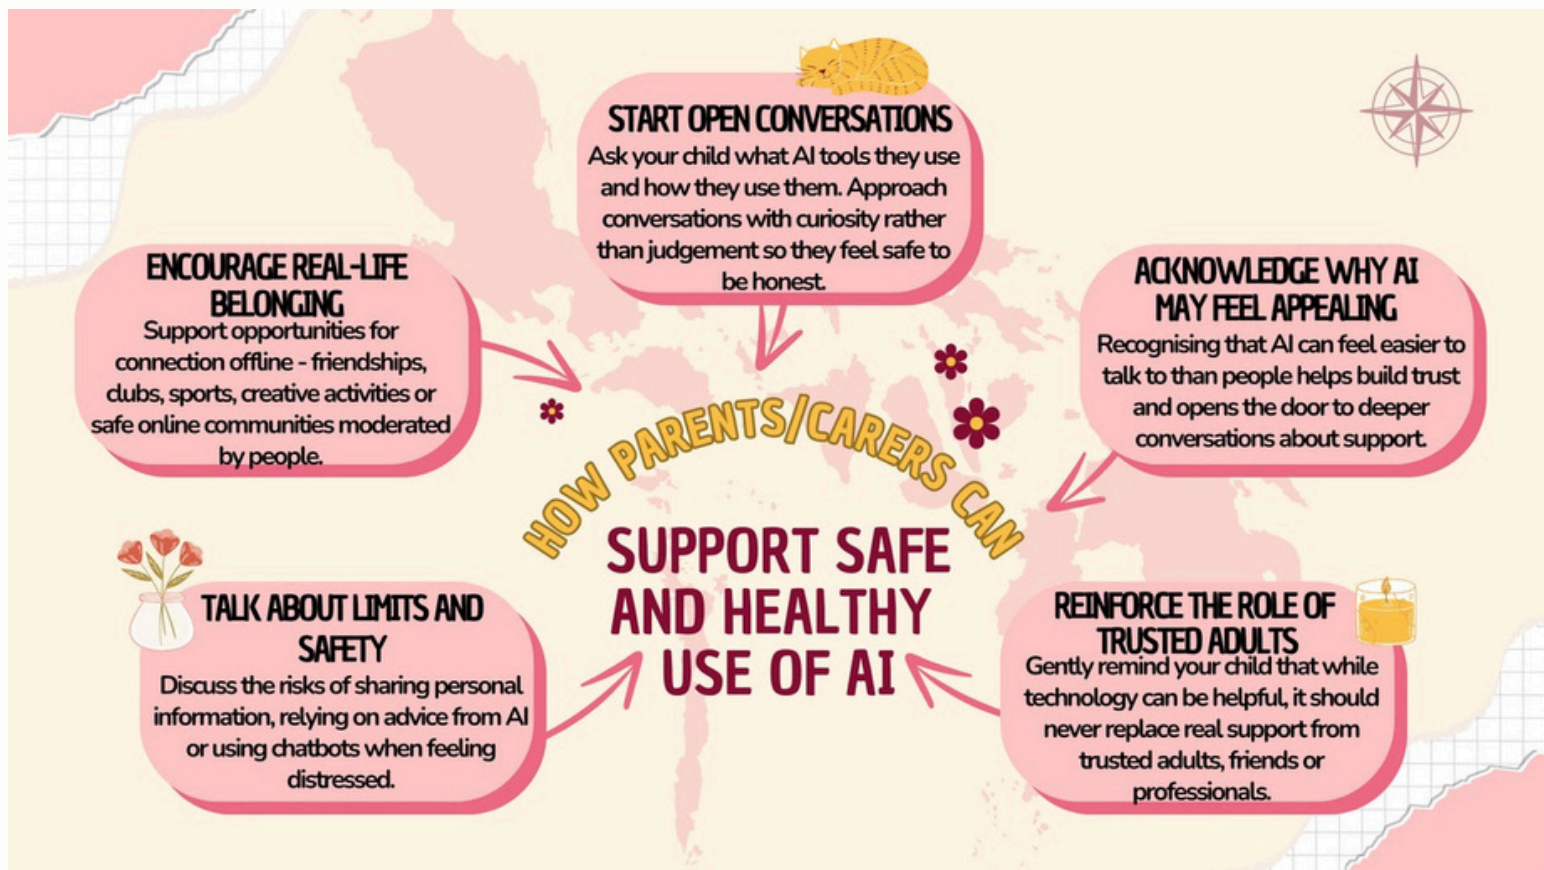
HOW PARENTS/CARERS CAN

SUPPORT SAFE AND HEALTHY USE OF AI

START OPEN CONVERSATIONS
Ask your child what AI tools they use and how they use them. Approach conversations with curiosity rather than judgement so they feel safe to be honest.

ENCOURAGE REAL-LIFE BELONGING
Support opportunities for connection offline - friendships, clubs, sports, creative activities or safe online communities moderated by people.

ACKNOWLEDGE WHY AI MAY FEEL APPEALING
Recognising that AI can feel easier to talk to than people helps build trust and opens the door to deeper conversations about support.

TALK ABOUT LIMITS AND SAFETY
Discuss the risks of sharing personal information, relying on advice from AI or using chatbots when feeling distressed.

REINFORCE THE ROLE OF TRUSTED ADULTS
Gently remind your child that while technology can be helpful, it should never replace real support from trusted adults, friends or professionals.